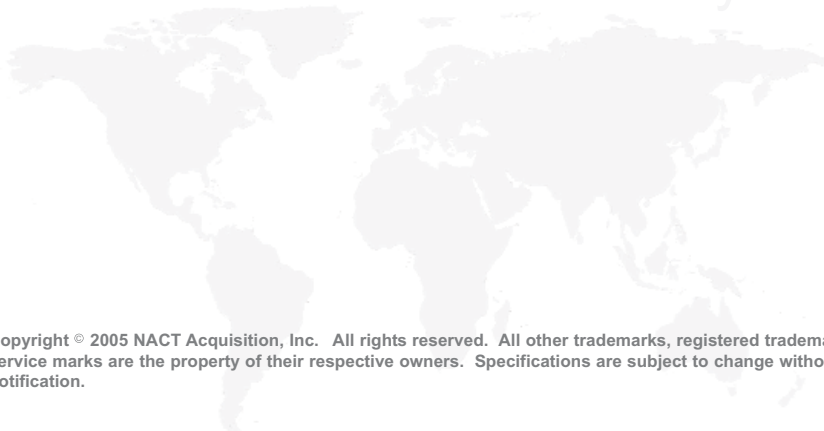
opyright © 2005 NACT Acquisition, Inc. All rights reserved. All other trademarks, registered tradema ervice marks are the property of their respective owners. Specifications are subject to change witho otification.